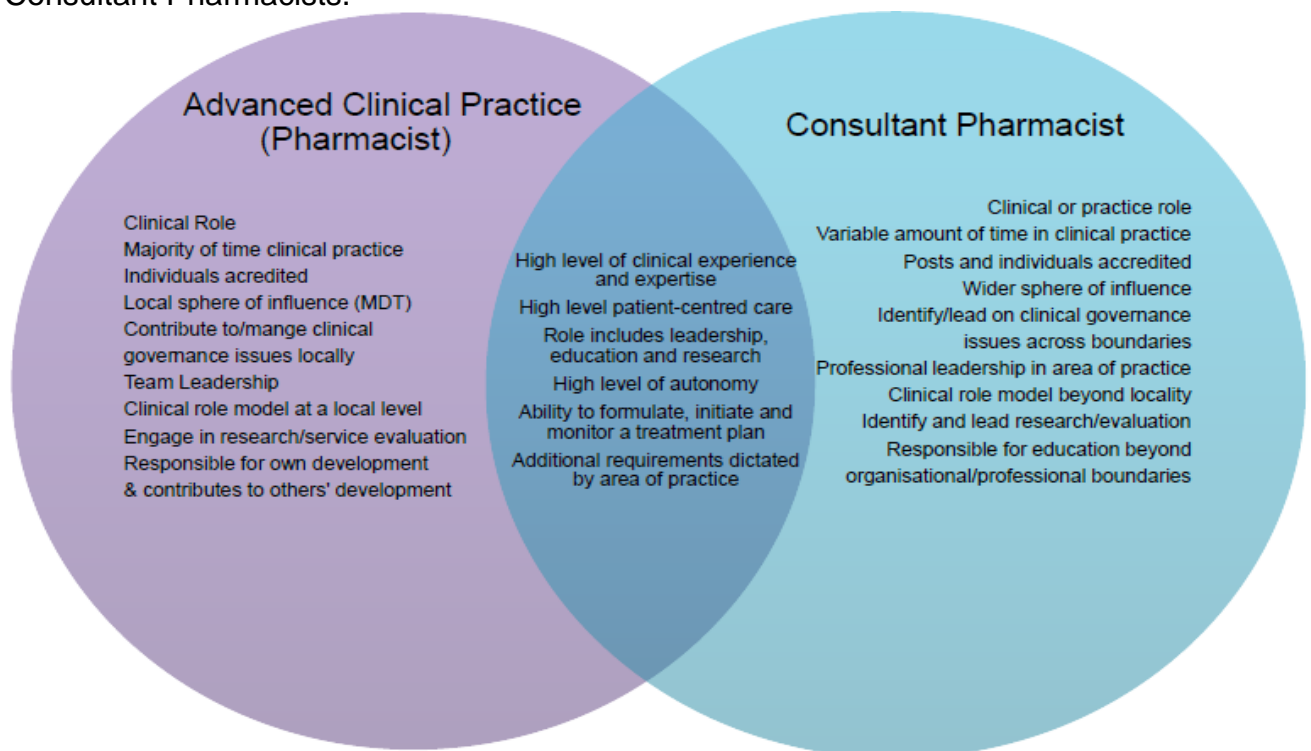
Consultant Pharmacists.

Advanced Clinical Practice (Pharmacist)

Clinical Role
Majority of time clinical practice
Individuals acredited
Local sphere of influence (MDT)
Contribute to/mange clinical governance issues locally
Team Leadership
Clinical role model at a local level
Engage in research/service evaluation
Responsible for own development & contributes to others' development

High level of clinical experience and expertise
High level patient-centred care
Role includes leadership, education and research
High level of autonomy
Ability to formulate, initiate and monitor a treatment plan
Additional requirements dictated by area of practice

Consultant Pharmacist

Clinical or practice role
Variable amount of time in clinical practice
Posts and individuals accredited
Wider sphere of influence
Identify/lead on clinical governance issues across boundaries
Professional leadership in area of practice
Clinical role model beyond locality
Identify and lead research/evaluation
Responsible for education beyond organisational/professional boundaries